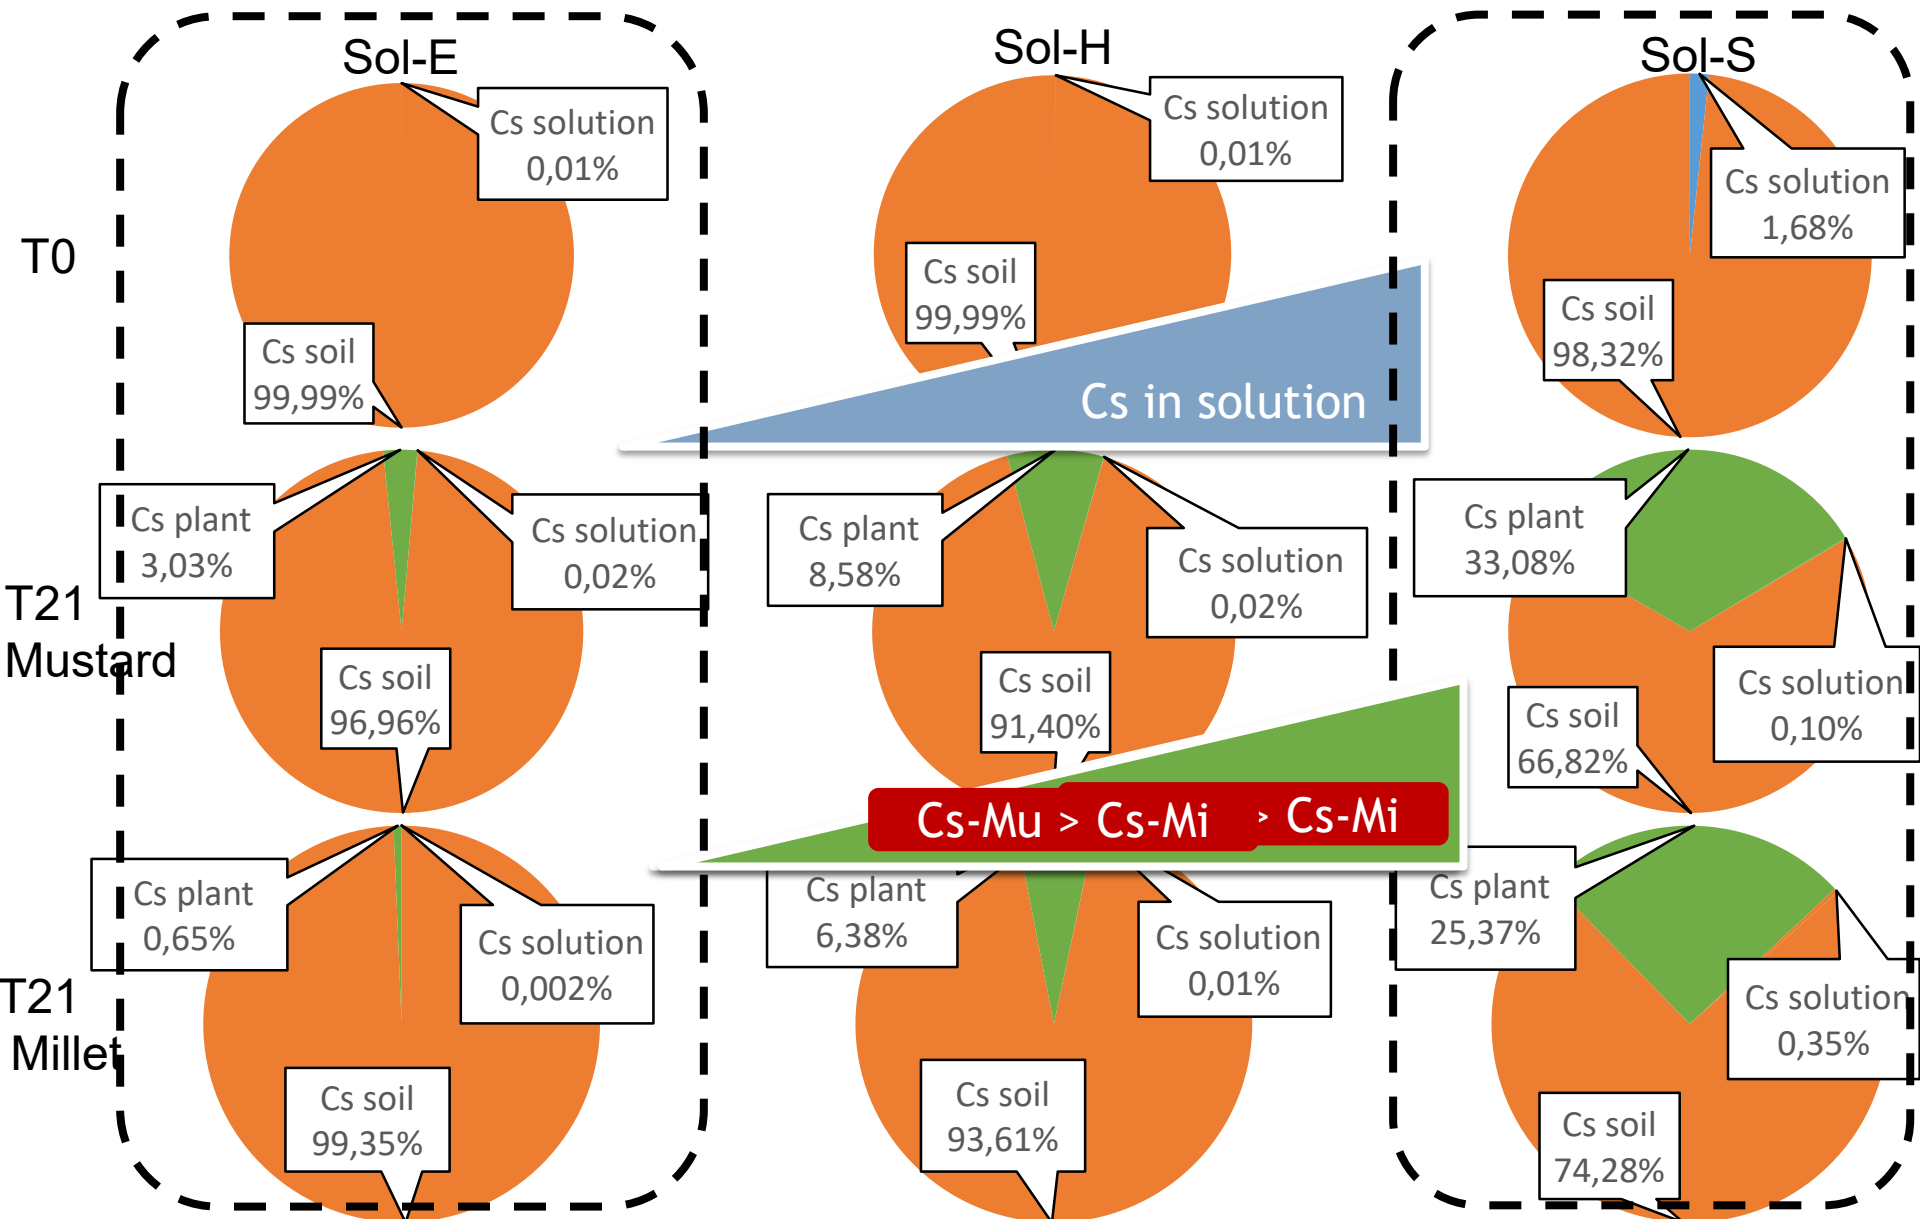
Sol-E

Sol-H

Sol-S

T0

Cs solution 0,01%

Cs soil 99,99%

Cs solution 0,01%

Cs soil 99,99%

Cs solution 1,68%

Cs soil 98,32%

Cs in solution

T21 Mustard

Cs plant 3,03%

Cs solution 0,02%

Cs soil 96,96%

Cs plant 8,58%

Cs solution 0,02%

Cs soil 91,40%

Cs plant 33,08%

Cs solution 0,10%

Cs soil 66,82%

Cs-Mu > Cs-Mi > Cs-Mi

T21 Millet

Cs plant 0,65%

Cs solution 0,002%

Cs soil 99,35%

Cs plant 6,38%

Cs solution 0,01%

Cs soil 93,61%

Cs plant 25,37%

Cs solution 0,35%

Cs soil 74,28%